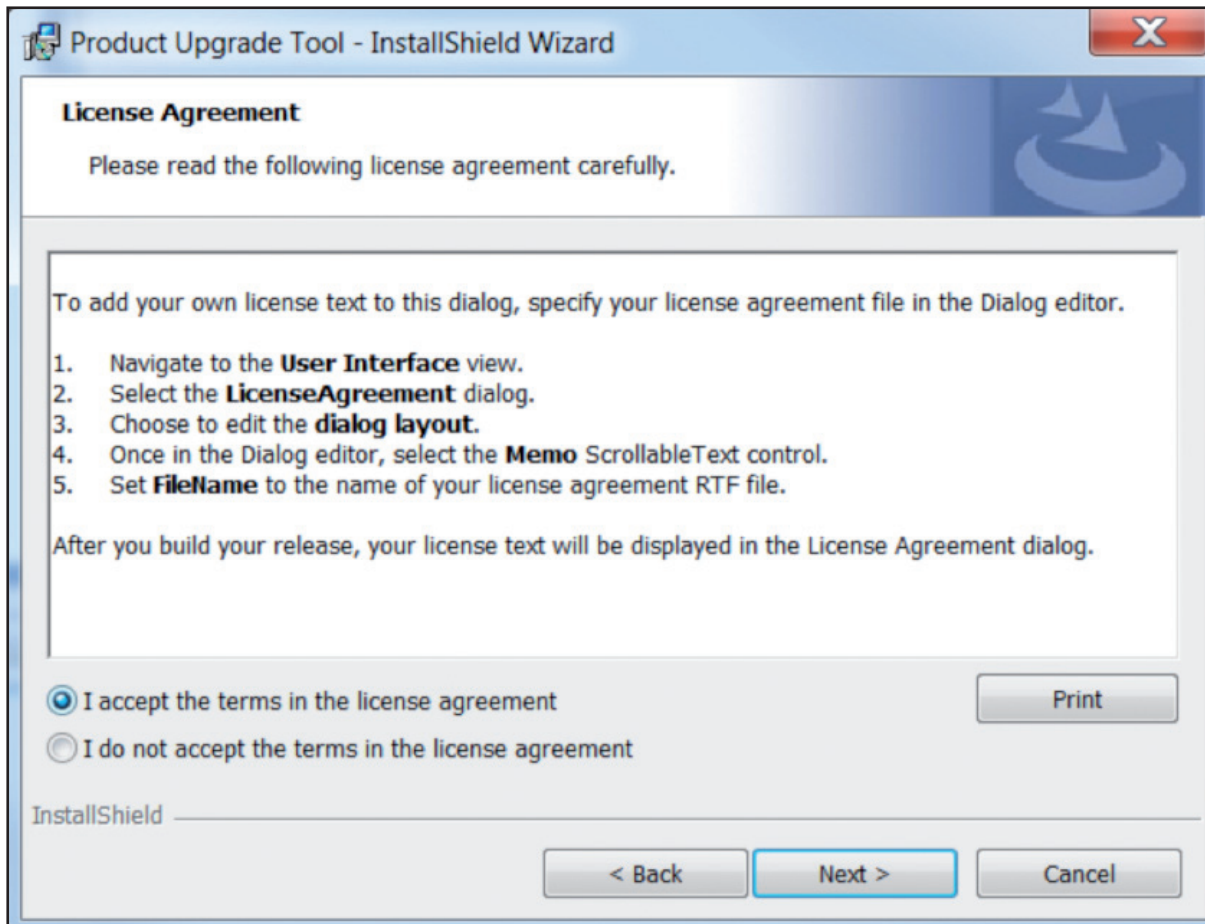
Product Upgrade Tool - InstallShield Wizard

License Agreement

Please read the following license agreement carefully.

To add your own license text to this dialog, specify your license agreement file in the Dialog editor.

1. Navigate to the **User Interface** view.
2. Select the **LicenseAgreement** dialog.
3. Choose to edit the **dialog layout**.
4. Once in the Dialog editor, select the **Memo** ScrollableText control.
5. Set **FileName** to the name of your license agreement RTF file.

After you build your release, your license text will be displayed in the License Agreement dialog.

I accept the terms in the license agreement

I do not accept the terms in the license agreement

Print

InstallShield

< Back

Next >

Cancel